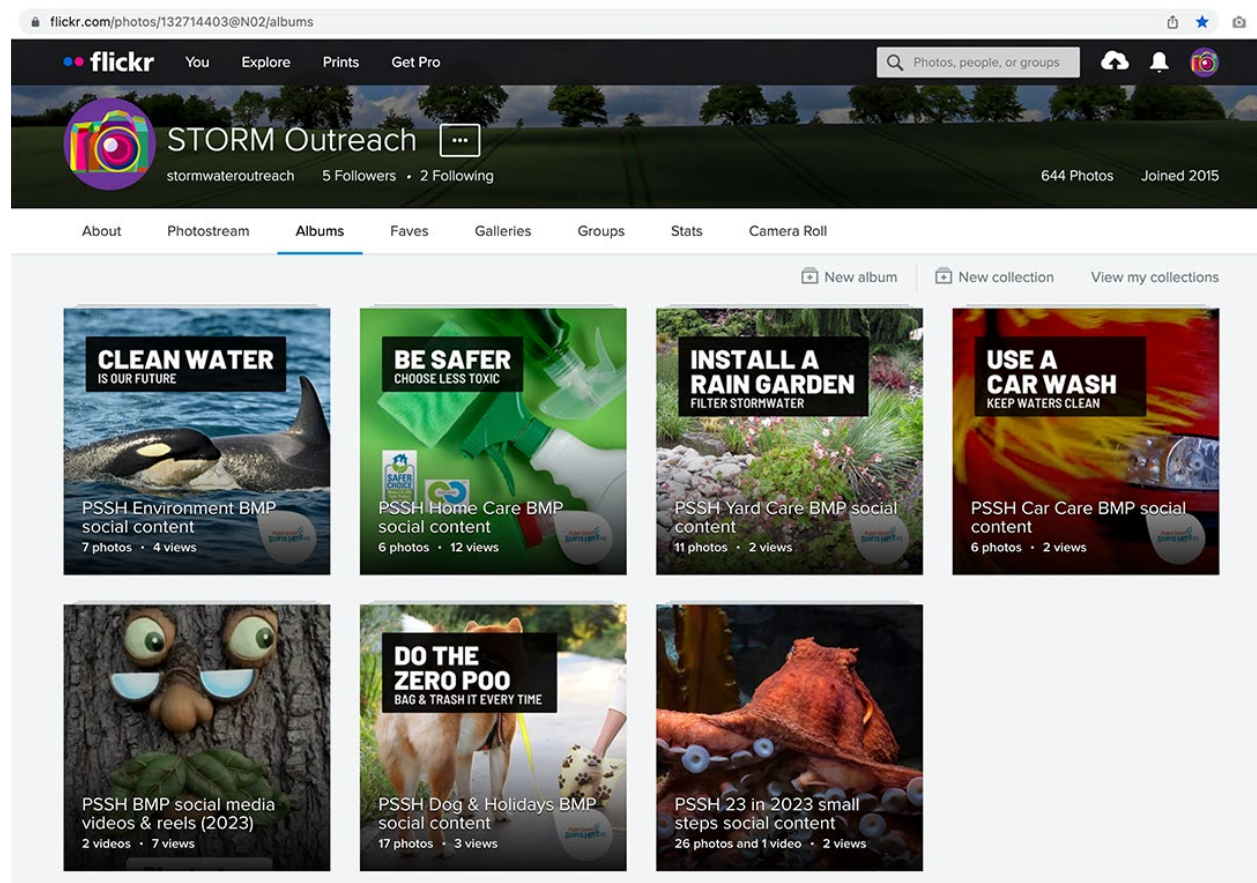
flickr.com/photos/132714403@N02/albums

flickr You Explore Prints Get Pro

Photos, people, or groups

STORM Outreach

stormwateroutreach 5 Followers • 2 Following

644 Photos Joined 2015

About Photostream Albums Faves Galleries Groups Stats Camera Roll

New album New collection View my collections

CLEAN WATER
IS OUR FUTURE

PSSH Environment BMP social content
7 photos • 4 views

BE SAFER
CHOOSE LESS TOXIC

SAFER CHOICE

PSSH Home Care BMP social content
6 photos • 12 views

INSTALL A RAIN GARDEN
FILTER STORMWATER

PSSH Yard Care BMP social content
11 photos • 2 views

USE A CAR WASH
KEEP WATERS CLEAN

PSSH Car Care BMP social content
6 photos • 2 views

PSSH BMP social media videos & reels (2023)
2 videos • 7 views

DO THE ZERO POO
BAG & TRASH IT EVERY TIME

PSSH Dog & Holidays BMP social content
17 photos • 3 views

PSSH 23 in 2023 small steps social content
26 photos and 1 video • 2 views